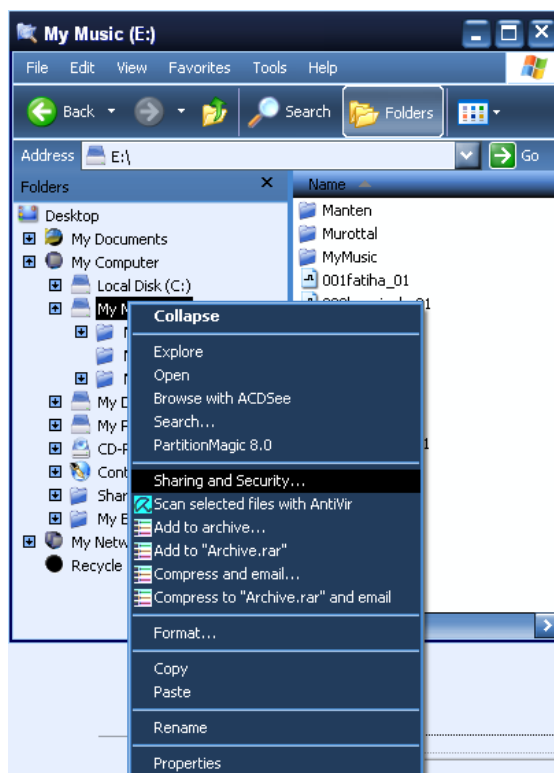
My Music (E:)

File Edit View Favorites Tools Help

Back Search Folders

Address E:\ Go

Folders ×

Name

Desktop
My Documents
My Computer
Local Disk (C:)
My M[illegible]
My D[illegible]
My F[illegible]
CD-F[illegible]
Cont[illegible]
Shar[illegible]
My E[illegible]
My Netw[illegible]
Recycle

Manten
Murottal
MyMusic
001fatiha_01
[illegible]_01

Collapse
Explore
Open
Browse with ACDSee
Search...
PartitionMagic 8.0
Sharing and Security...
Scan selected files with AntiVir
Add to archive...
Add to "Archive.rar"
Compress and email...
Compress to "Archive.rar" and email
Format...
Copy
Paste
Rename
Properties